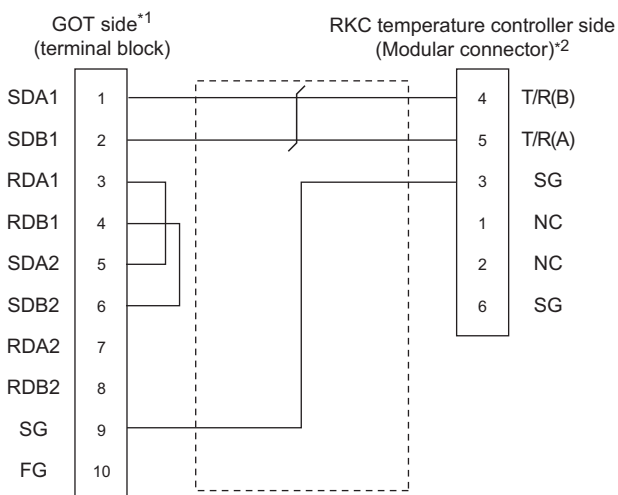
GOT side*1
(terminal block)

RKC temperature controller side
(Modular connector)*2

| | | | |
|---|---|---|---|
| SDA1 | 1 | 4 | T/R(B) |
| SDB1 | 2 | 5 | T/R(A) |
| RDA1 | 3 | 3 | SG |
| RDB1 | 4 | 1 | NC |
| SDA2 | 5 | 2 | NC |
| SDB2 | 6 | 6 | SG |
| RDA2 | 7 | | |
| RDB2 | 8 | | |
| SG | 9 | | |
| FG | 10 | | |